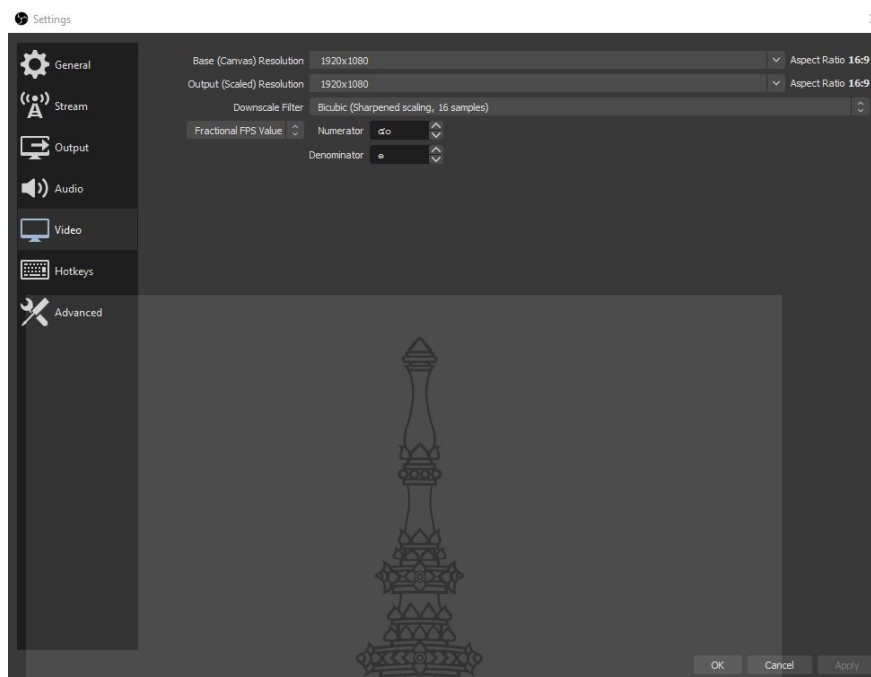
Settings

General
Stream
Output
Audio
Video
Hotkeys
Advanced

Base (Canvas) Resolution 1920x1080 Aspect Ratio 16:9
Output (Scaled) Resolution 1920x1080 Aspect Ratio 16:9
Downscale Filter Bicubic (Sharpened scaling, 16 samples)
Fractional FPS Value Numerator ๘๐
Denominator ๑

OK Cancel Apply